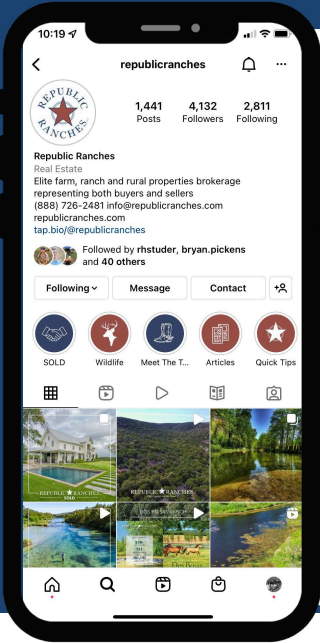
10:19

republicranches

REPUBLIC RANCHES

1,441
Posts

4,132
Followers

2,811
Following

Republic Ranches
Real Estate
Elite farm, ranch and rural properties brokerage representing both buyers and sellers
(888) 726-2481 info@republicranches.com
republicranches.com
tap.bio/@republicranches

Followed by rhstuder, bryan.pickens and 40 others

Following
Message
Contact

SOLD
Wildlife
Meet The T...
Articles
Quick Tips

REPUBLIC RANCHES
SOLD

REPUBLIC RANCHES

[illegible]